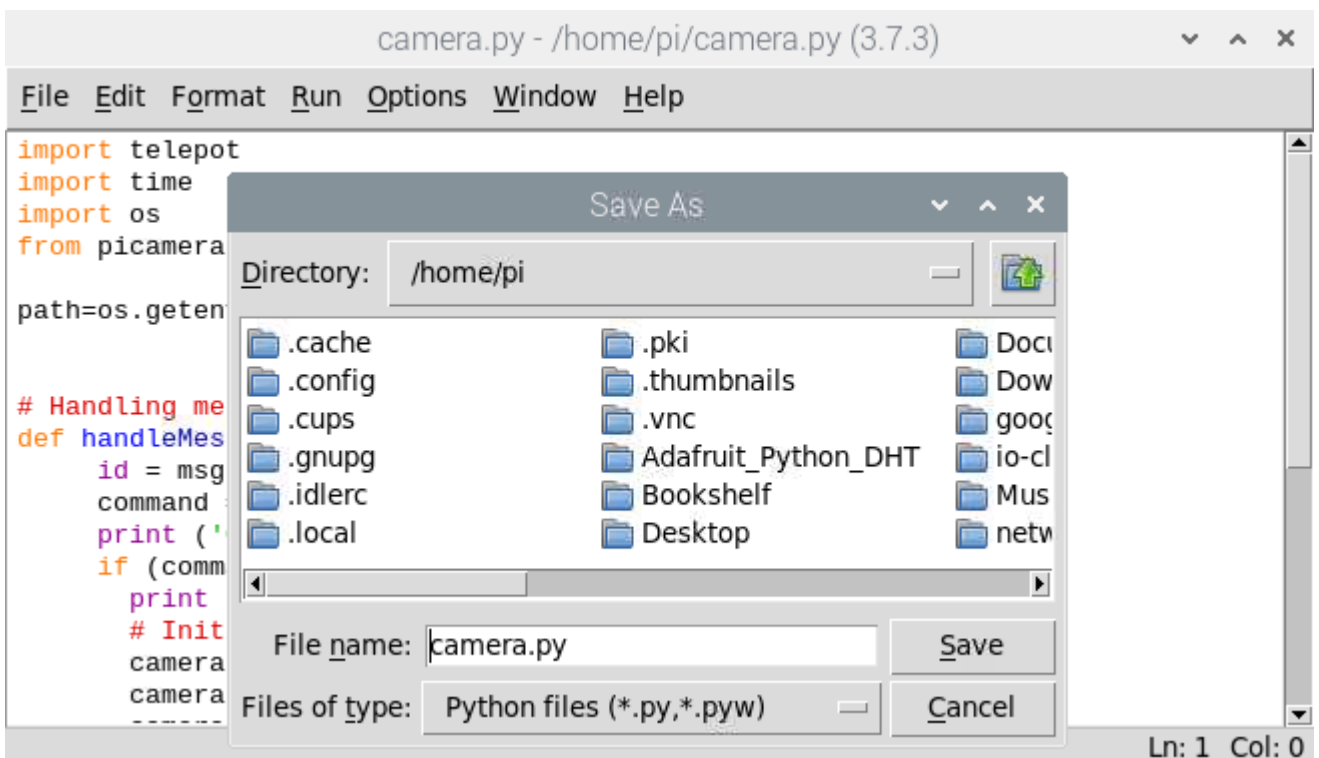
camera.py - /home/pi/camera.py (3.7.3)

File Edit Format Run Options Window Help

import telepot
import time
import os
from picamera

path=os.geten

# Handling me
def handleMes
    id = msg
    command
    print ('
    if (comm
      print
      # Init
      camera
      camera

Save As

Directory: /home/pi

.cache
.config
.cups
.gnupg
.idlerc
.local
.pki
.thumbnails
.vnc
Adafruit_Python_DHT
Bookshelf
Desktop
Docu
Dow
goog
io-cl
Mus
netw

File name: camera.py
Save
Files of type: Python files (*.py,*.pyw)
Cancel

Ln: 1 Col: 0